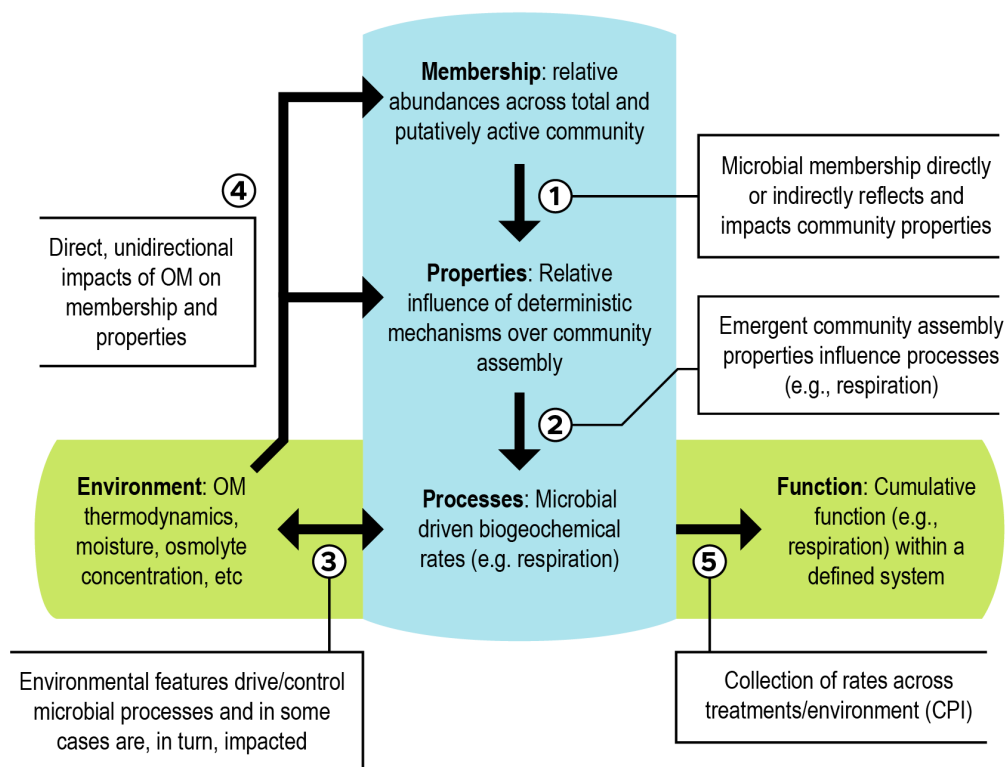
**Membership**: relative abundances across total and putatively active community

Microbial membership directly or indirectly reflects and impacts community properties

4

Direct, unidirectional impacts of OM on membership and properties

1

**Properties**: Relative influence of deterministic mechanisms over community assembly

Emergent community assembly properties influence processes (e.g., respiration)

2

**Environment**: OM thermodynamics, moisture, osmolyte concentration, etc

**Processes**: Microbial driven biogeochemical rates (e.g. respiration)

**Function**: Cumulative function (e.g., respiration) within a defined system

3

5

Environmental features drive/control microbial processes and in some cases are, in turn, impacted

Collection of rates across treatments/environment (CPI)